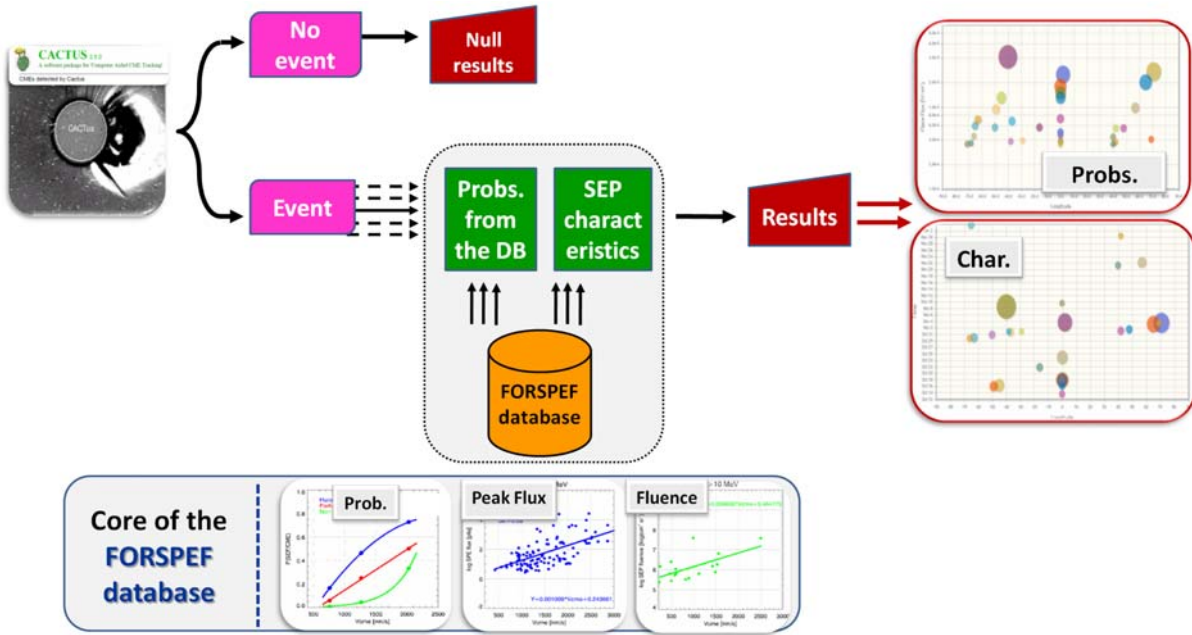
CACTUS

A software package for 'Computer Aided CME Tracking'

CMEs detected by Cactus

CACTus

No event

Null results

Event

Probs. from the DB

SEP characteristics

FORSPEF database

Results

Probs.

Char.

Core of the FORSPEF database

Prob.

Peak Flux

Fluence

Vcme [km/s]

Vcme [km/s]

Vcme [km/s]